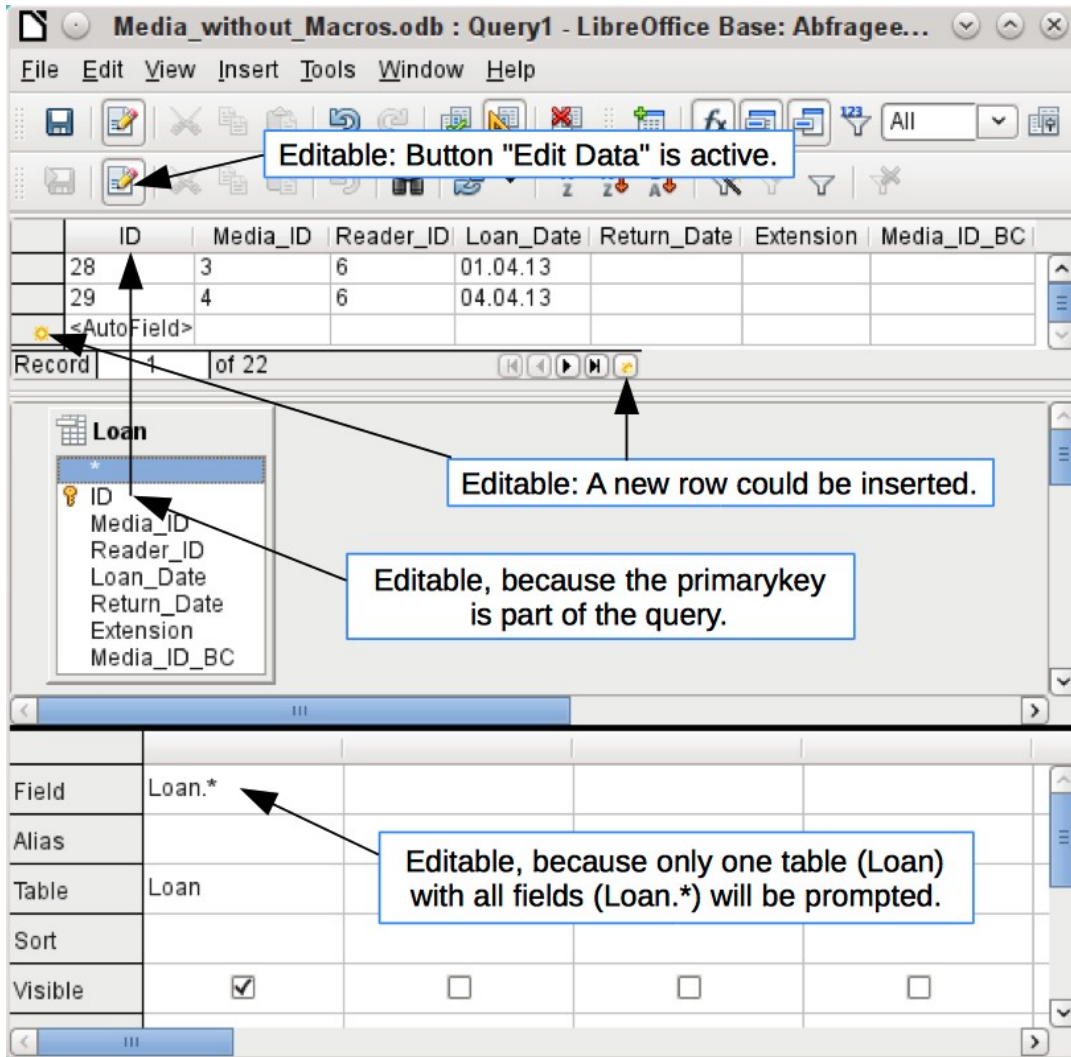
Media_without_Macros.odb : Query1 - LibreOffice Base: Abfragee...

File Edit View Insert Tools Window Help

All

Editable: Button "Edit Data" is active.

| | ID | Media_ID | Reader_ID | Loan_Date | Return_Date | Extension | Media_ID_BC |
|---|---|---|---|---|---|---|---|
| | 28 | 3 | 6 | 01.04.13 | | | |
| | 29 | 4 | 6 | 04.04.13 | | | |
| | <AutoField> | | | | | | |

Record 1 of 22

Loan
*
ID
Media_ID
Reader_ID
Loan_Date
Return_Date
Extension
Media_ID_BC

Editable: A new row could be inserted.

Editable, because the primarykey is part of the query.

| | | | | |
|---|---|---|---|---|
| Field | Loan.* | | | |
| Alias | | | | |
| Table | Loan | | | |
| Sort | | | | |
| Visible | ☑ | ☐ | ☐ | ☐ |

Editable, because only one table (Loan) with all fields (Loan.*) will be prompted.